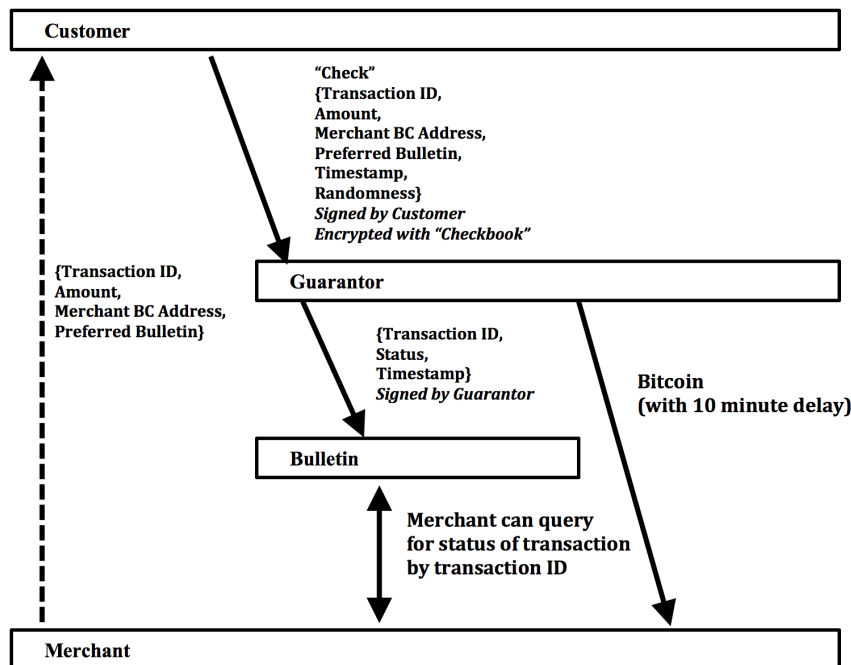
Customer

"Check"
{Transaction ID,
Amount,
Merchant BC Address,
Preferred Bulletin,
Timestamp,
Randomness}
*Signed by Customer*
*Encrypted with "Checkbook"*

{Transaction ID,
Amount,
Merchant BC Address,
Preferred Bulletin}

Guarantor

{Transaction ID,
Status,
Timestamp}
*Signed by Guarantor*

Bitcoin
(with 10 minute delay)

Bulletin

Merchant can query
for status of transaction
by transaction ID

Merchant